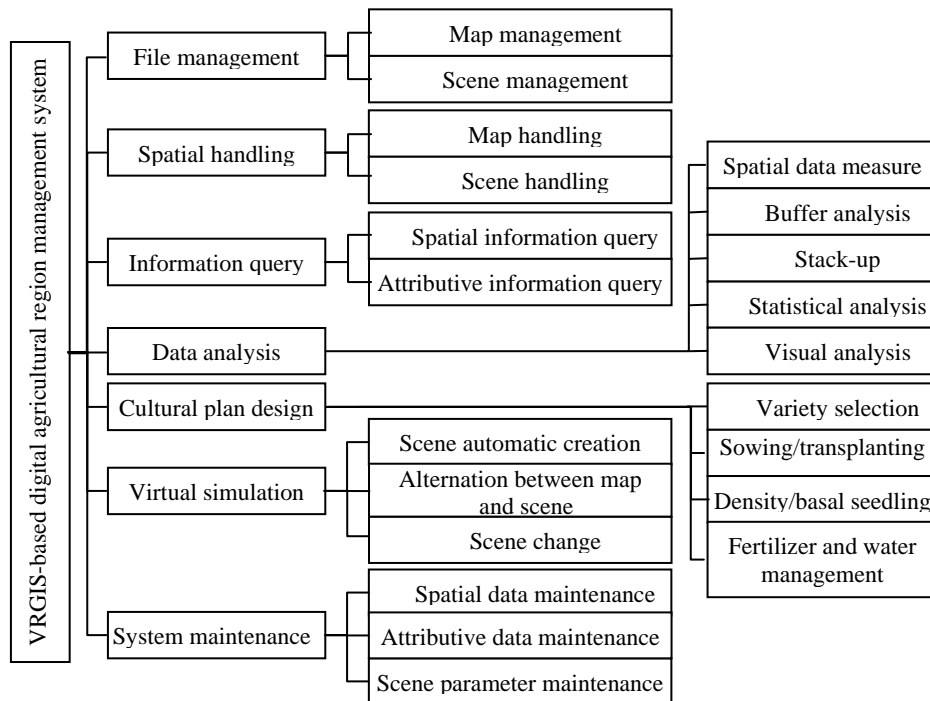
VRGIS-based digital agricultural region management system

File management
Map management
Scene management

Spatial handling
Map handling
Scene handling

Information query
Spatial information query
Attributive information query

Data analysis
Spatial data measure
Buffer analysis
Stack-up
Statistical analysis
Visual analysis

Cultural plan design
Variety selection
Sowing/transplanting
Density/basal seedling
Fertilizer and water management

Virtual simulation
Scene automatic creation
Alternation between map and scene
Scene change

System maintenance
Spatial data maintenance
Attributive data maintenance
Scene parameter maintenance